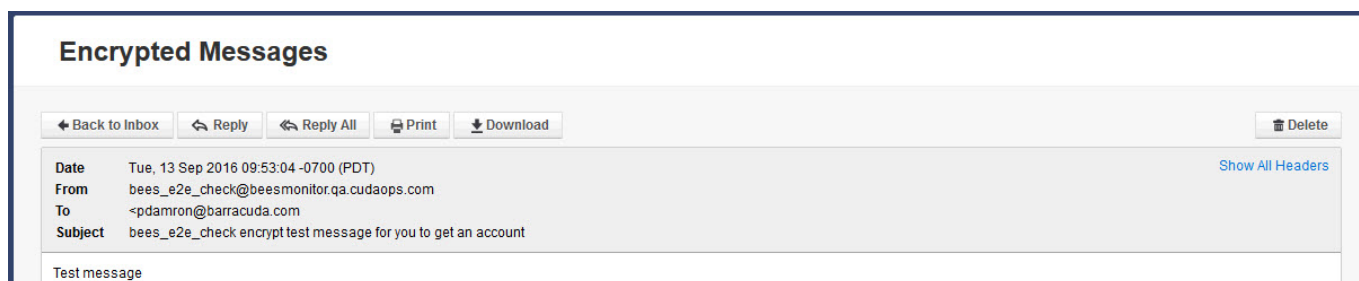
Encrypted Messages

Back to Inbox Reply Reply All Print Download Delete

Date Tue, 13 Sep 2016 09:53:04 -0700 (PDT)
From bees_e2e_check@beesmonitor.qa.cudaops.com
To <pdamron@barracuda.com
Subject bees_e2e_check encrypt test message for you to get an account

Show All Headers

Test message